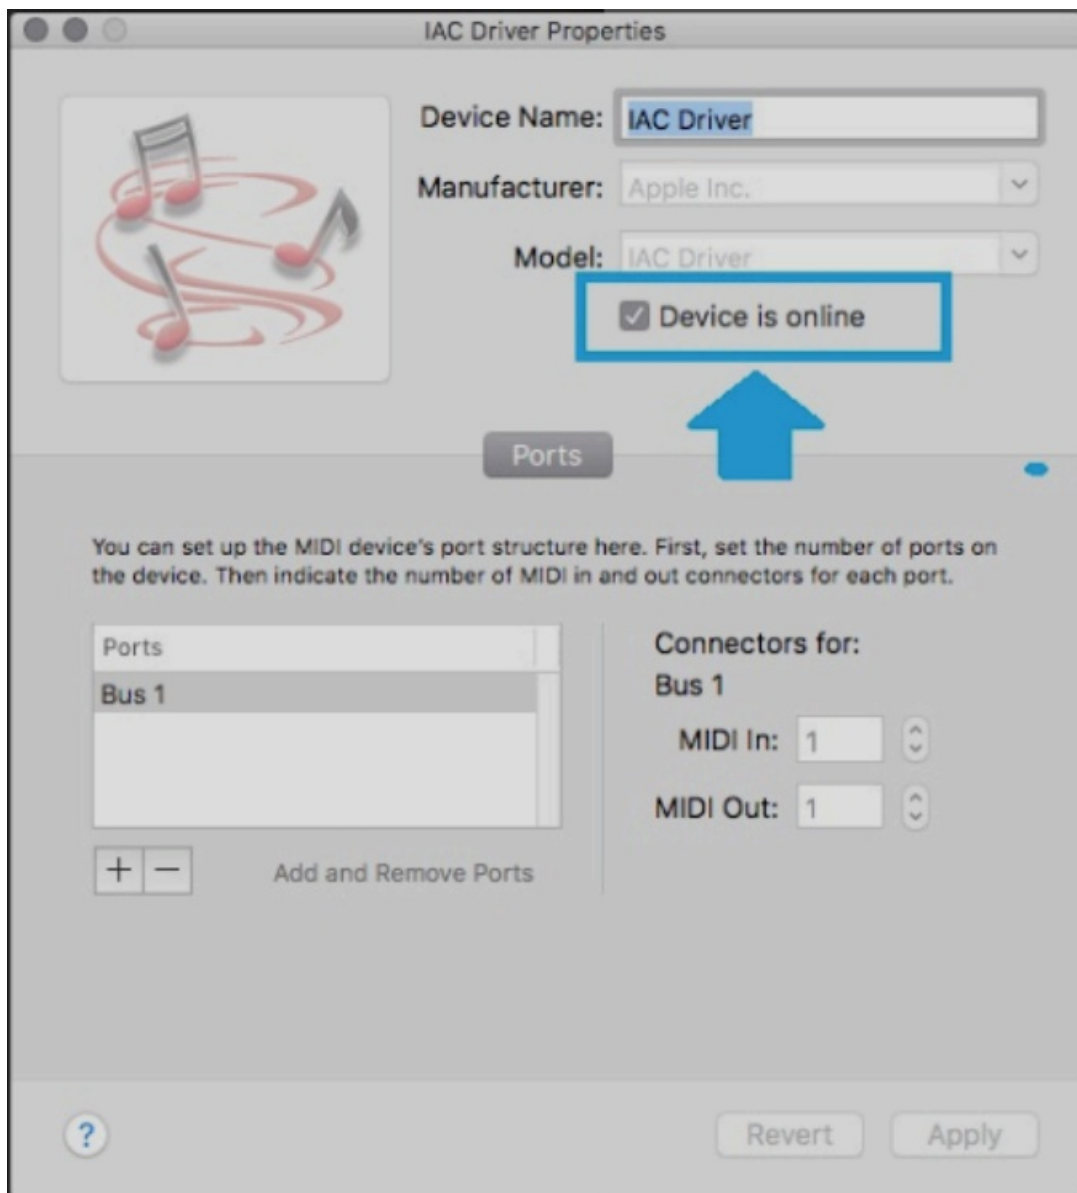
IAC Driver Properties

Device Name: IAC Driver

Manufacturer: Apple Inc.

Model: IAC Driver

Device is online

Ports

You can set up the MIDI device's port structure here. First, set the number of ports on the device. Then indicate the number of MIDI in and out connectors for each port.

| Ports |
|---|
| Bus 1 |

+ −

Add and Remove Ports

Connectors for:
Bus 1

MIDI In: 1

MIDI Out: 1

?

Revert

Apply